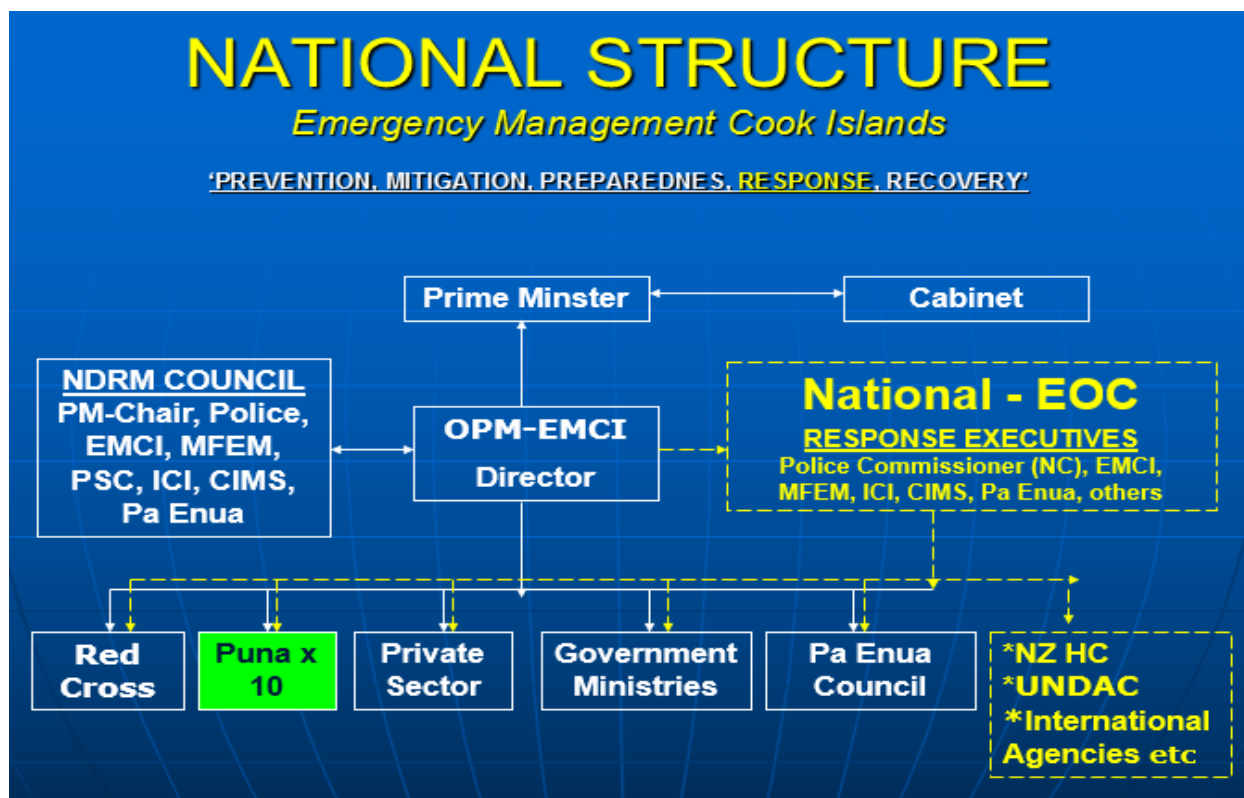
NATIONAL STRUCTURE
Emergency Management Cook Islands

'PREVENTION, MITIGATION, PREPAREDNES, RESPONSE, RECOVERY'

Prime Minster

Cabinet

NDRM COUNCIL
PM-Chair, Police, EMCI, MFEM, PSC, ICI, CIMS, Pa Enua

OPM-EMCI
Director

National - EOC
RESPONSE EXECUTIVES
Police Commissioner (NC), EMCI, MFEM, ICI, CIMS, Pa Enua, others

Red Cross

Puna x 10

Private Sector

Government Ministries

Pa Enua Council

*NZ HC
*UNDAC
*International Agencies etc